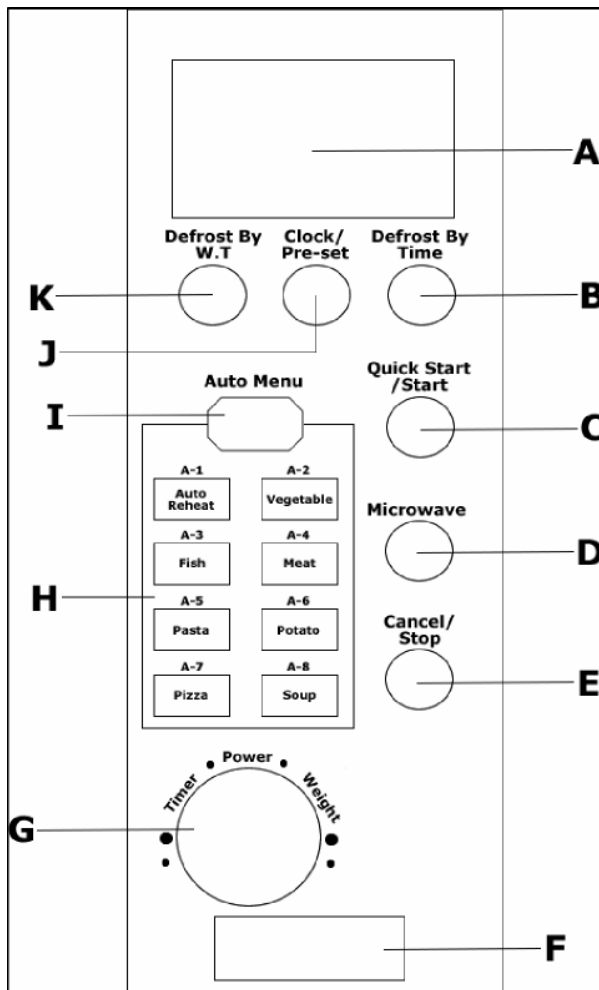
A

Defrost By W.T

Clock/ Pre-set

Defrost By Time

K

B

J

Auto Menu

Quick Start /Start

I

C

A-1
Auto Reheat

A-2
Vegetable

Microwave

A-3
Fish

A-4
Meat

D

H

A-5
Pasta

A-6
Potato

Cancel/ Stop

A-7
Pizza

A-8
Soup

E

Timer

Power

Weight

G

F